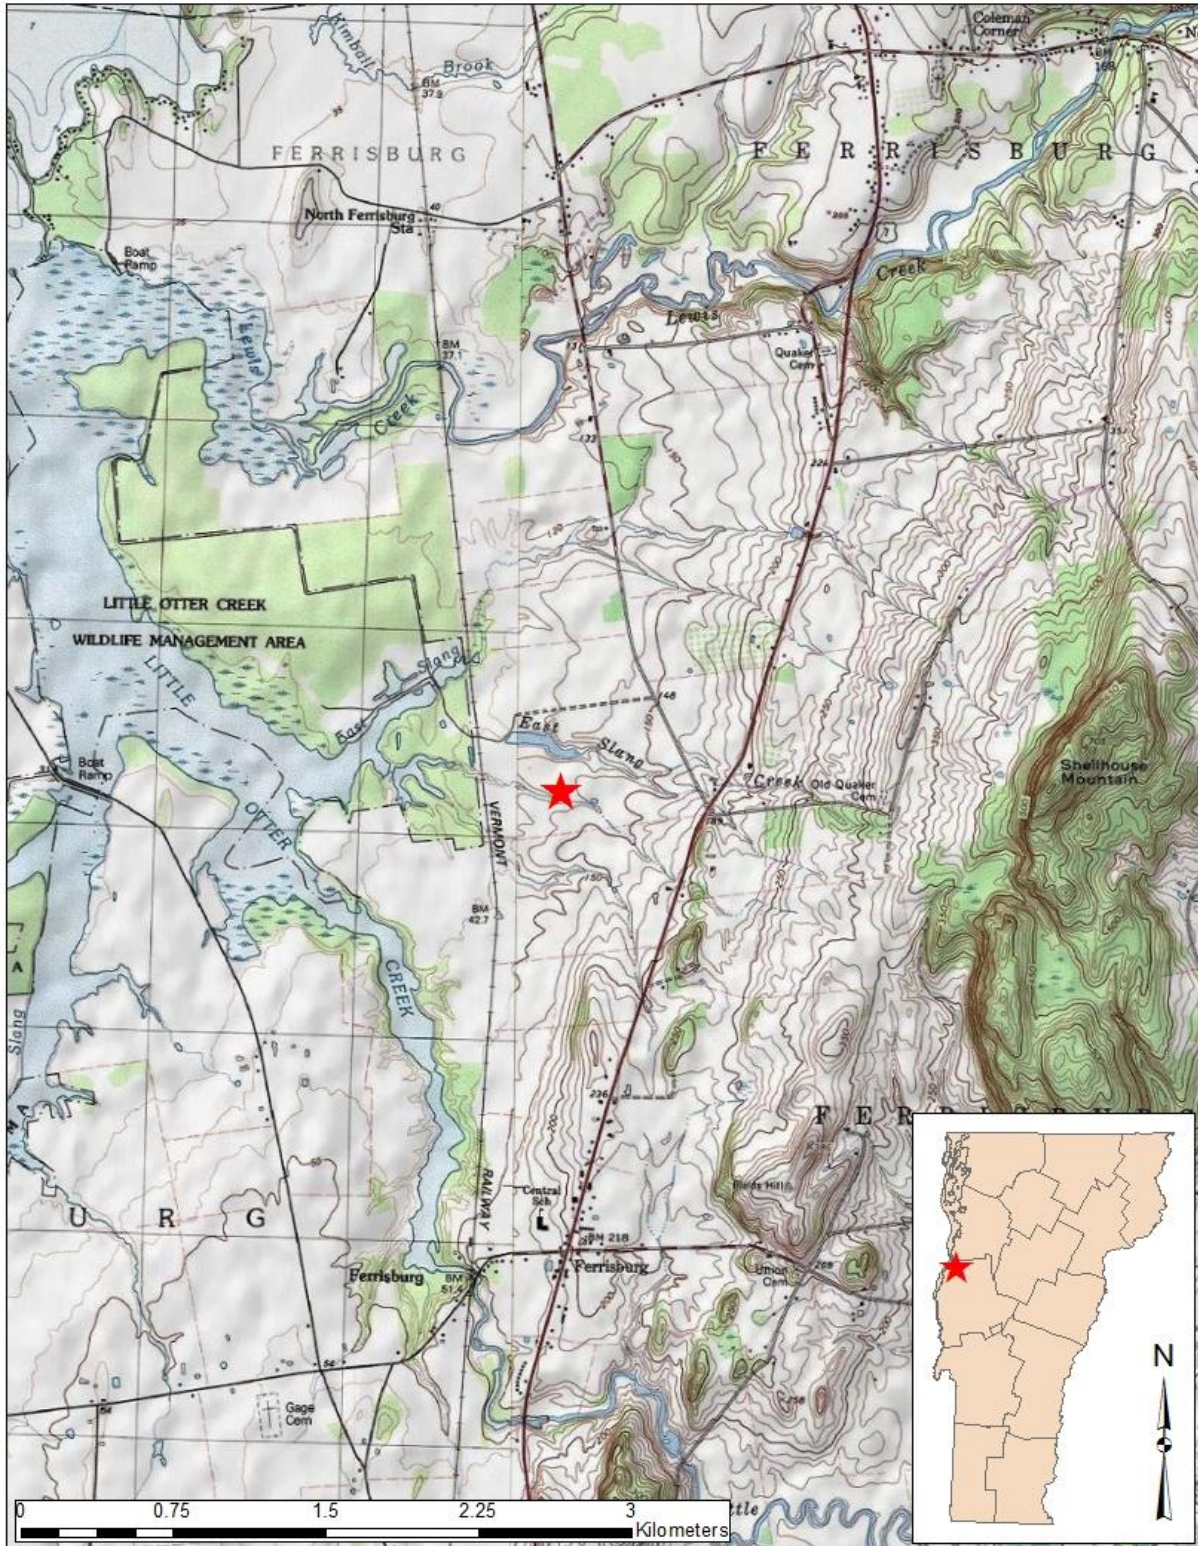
Coleman Corner

Kimball Brook

BM 37.9

FERRISBURG

F E R R I S B U R G

North Ferrisburg Sta

Boat Ramp

Lewis Creek

Lewis

Creek

BM 37.1

Quaker Cem

LITTLE OTTER CREEK

WILDLIFE MANAGEMENT AREA

LITTLE OTTER CREEK

East Slang

East Slang Creek

Old Quaker Cem

Shellhouse Mountain

Boat Ramp

VERMONT

RAILWAY

BM 42.7

Slang

U R G

F E R

Central Sch

BM 218

Ferrisburg

Ferrisburg

BM 51.4

Union Cem

Gage Cem

ttle

0 0.75 1.5 2.25 3 Kilometers

N